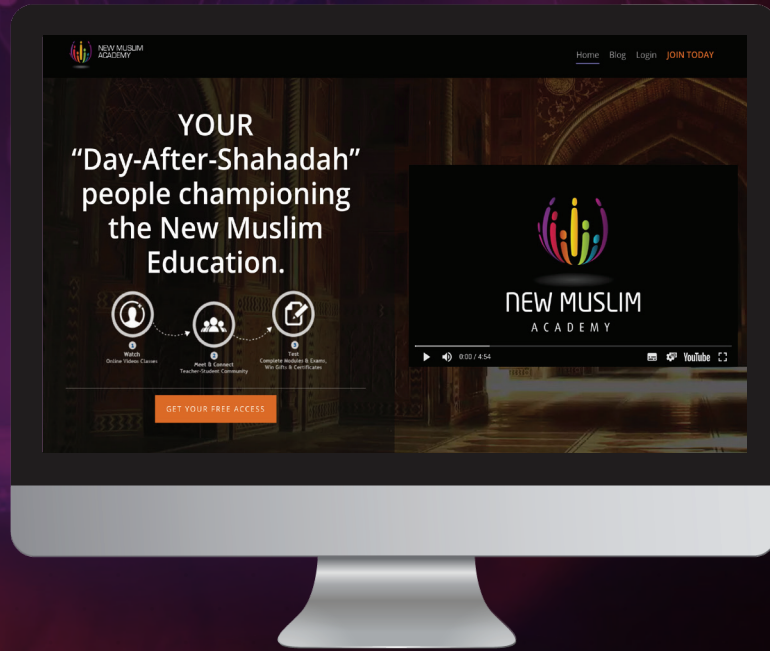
NEW MUSLIM ACADEMY

Home Blog Login JOIN TODAY

YOUR "Day-After-Shahadah" people championing the New Muslim Education.

1 Watch Online Videos Classes

2 Meet & Connect Teacher-Student Community

3 Test Complete Modules & Exams, Win Gifts & Certificates

GET YOUR FREE ACCESS

NEW MUSLIM ACADEMY

0:00 / 4:54

YouTube